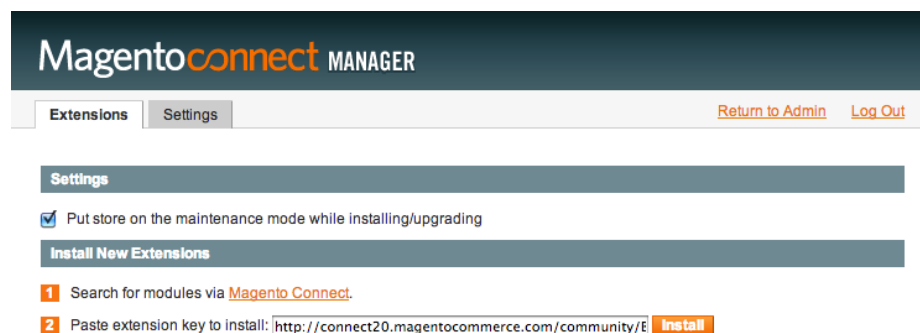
Magentoconnect MANAGER

Extensions Settings

Return to Admin Log Out

Settings

Put store on the maintenance mode while installing/upgrading

Install New Extensions

1 Search for modules via Magento Connect.

2 Paste extension key to install: http://connect20.magentocommerce.com/community/E Install